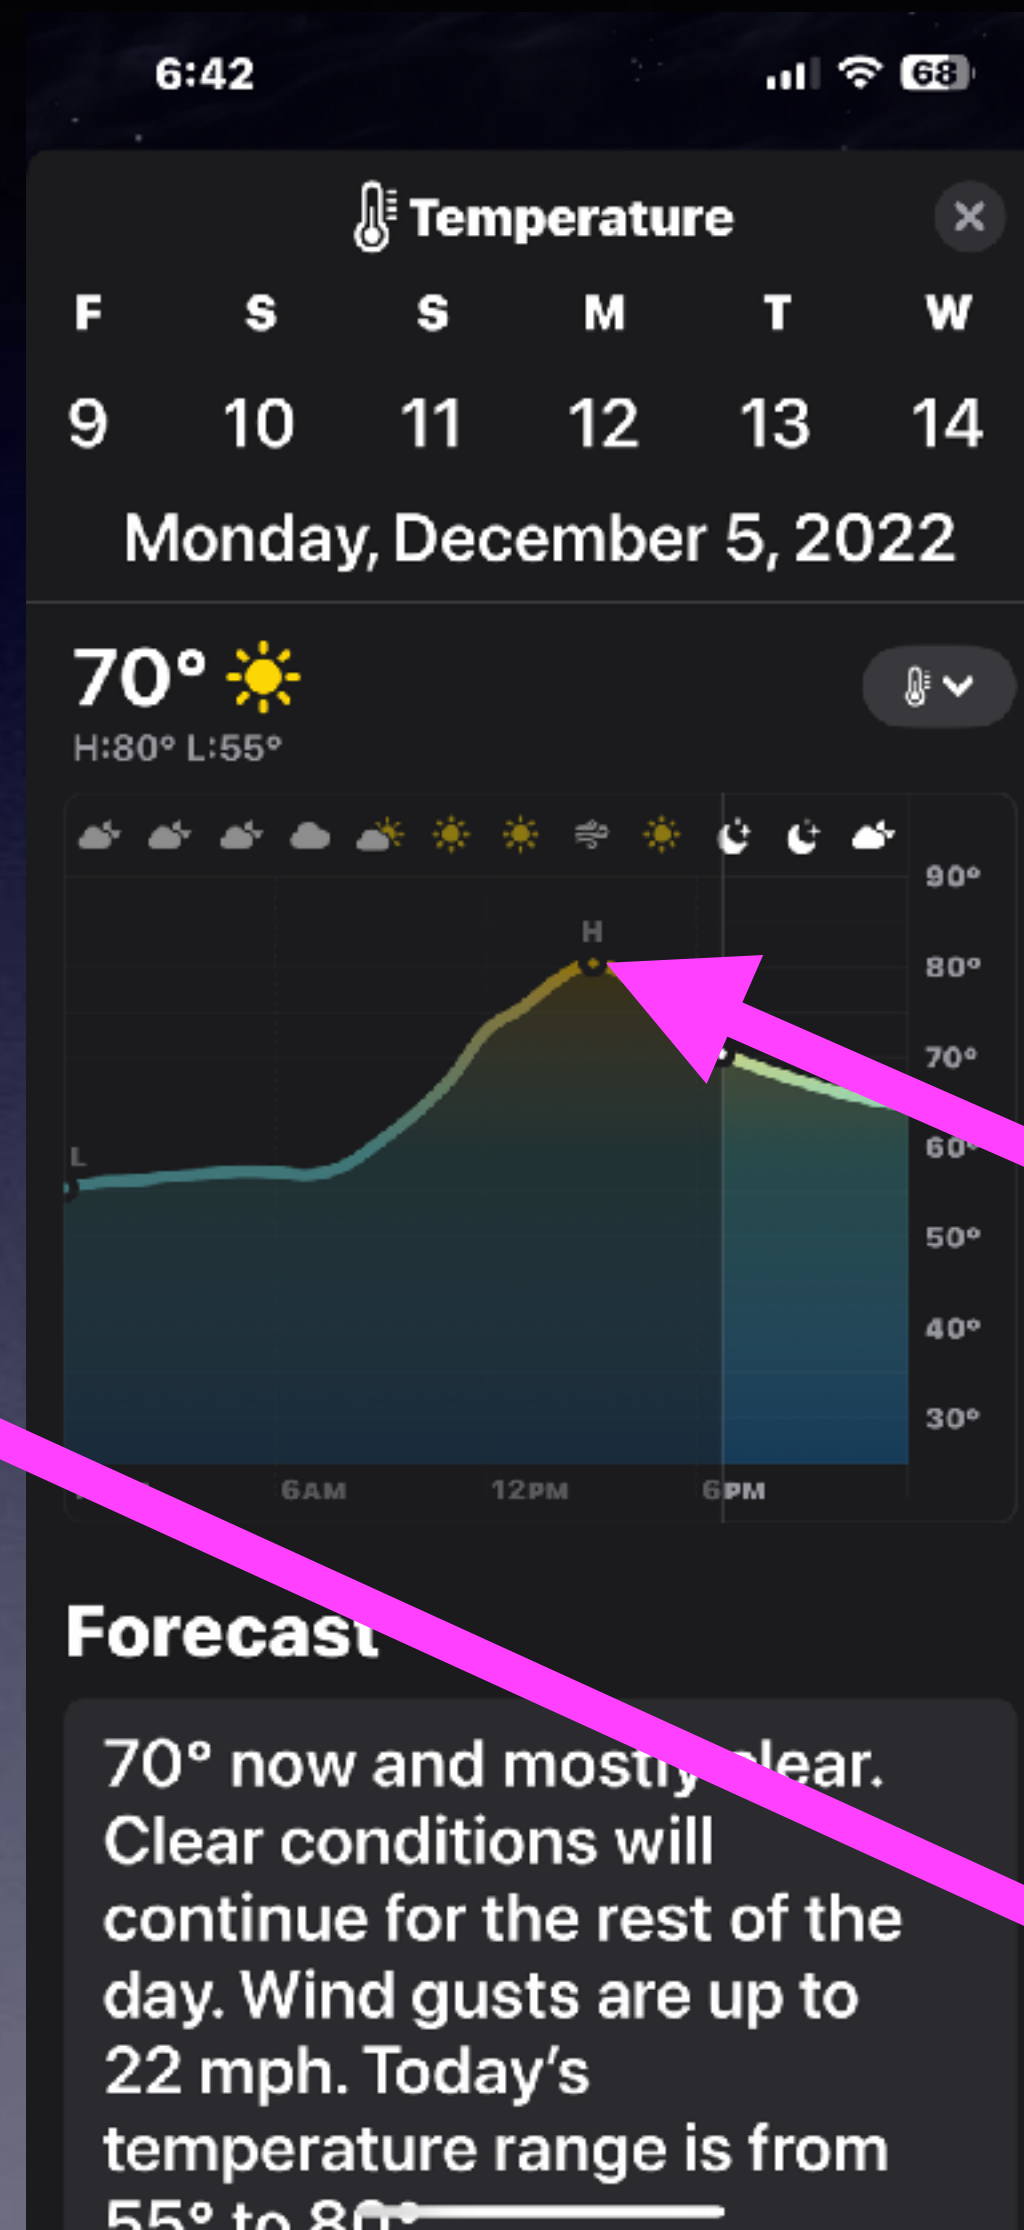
6:42

68

Temperature

| F | S | S | M | T | W |
|---|---|---|---|---|---|
| 9 | 10 | 11 | 12 | 13 | 14 |

Monday, December 5, 2022

70°

H:80° L:55°

H

L

90°
80°
70°
60°
50°
40°
30°

6AM 12PM 6PM

Forecast

70° now and mostly clear. Clear conditions will continue for the rest of the day. Wind gusts are up to 22 mph. Today's temperature range is from 55° to 8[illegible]